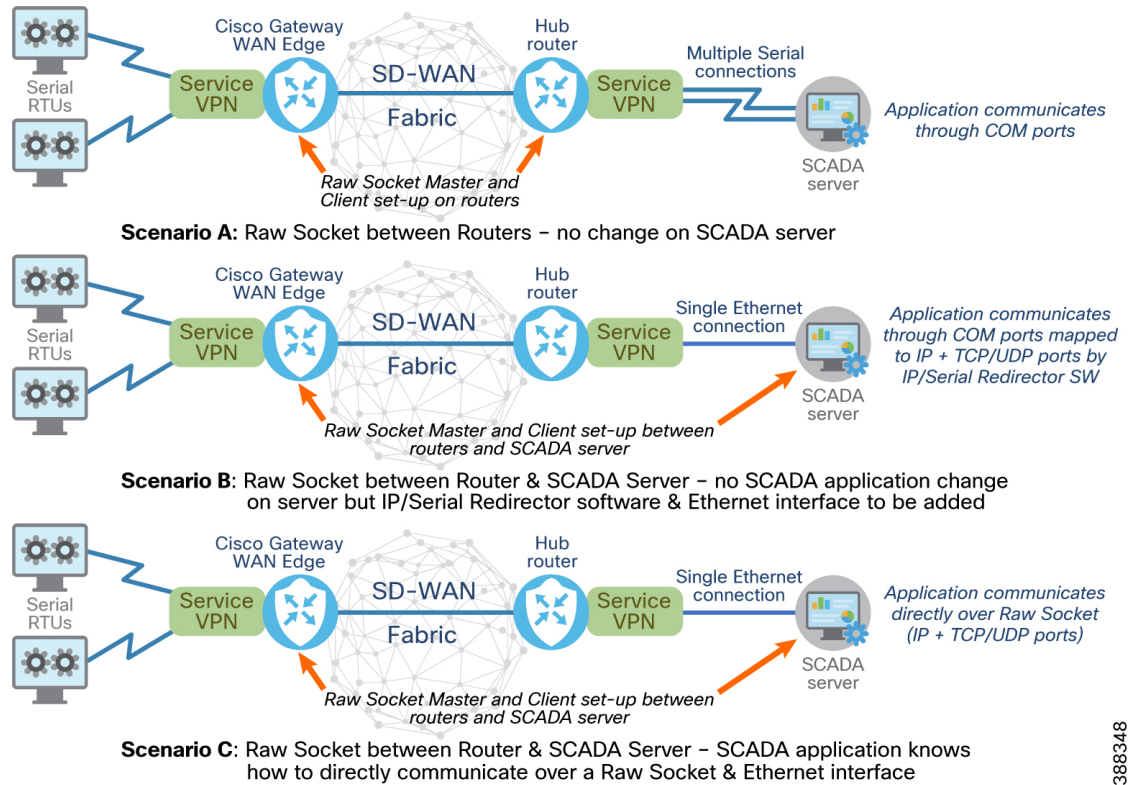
Serial RTUs

Cisco Gateway WAN Edge

Service VPN

SD-WAN

Fabric

Hub router

Service VPN

Multiple Serial connections

SCADA server

Application communicates through COM ports

Raw Socket Master and Client set-up on routers

**Scenario A:** Raw Socket between Routers – no change on SCADA server

Serial RTUs

Cisco Gateway WAN Edge

Service VPN

SD-WAN

Fabric

Hub router

Service VPN

Single Ethernet connection

SCADA server

Application communicates through COM ports mapped to IP + TCP/UDP ports by IP/Serial Redirector SW

Raw Socket Master and Client set-up between routers and SCADA server

**Scenario B**: Raw Socket between Router & SCADA Server – no SCADA application change on server but IP/Serial Redirector software & Ethernet interface to be added

Serial RTUs

Cisco Gateway WAN Edge

Service VPN

SD-WAN

Fabric

Hub router

Service VPN

Single Ethernet connection

SCADA server

Application communicates directly over Raw Socket (IP + TCP/UDP ports)

Raw Socket Master and Client set-up between routers and SCADA server

**Scenario C**: Raw Socket between Router & SCADA Server – SCADA application knows how to directly communicate over a Raw Socket & Ethernet interface

388348